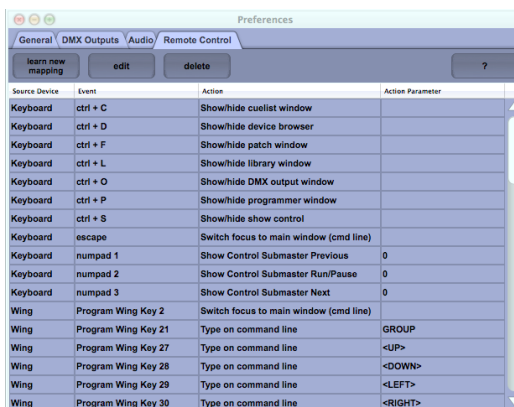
Preferences

General DMX Outputs Audio Remote Control

learn new mapping edit delete ?

| Source Device | Event | Action | Action Parameter |
|---|---|---|---|
| Keyboard | ctrl + C | Show/hide cuelist window | |
| Keyboard | ctrl + D | Show/hide device browser | |
| Keyboard | ctrl + F | Show/hide patch window | |
| Keyboard | ctrl + L | Show/hide library window | |
| Keyboard | ctrl + O | Show/hide DMX output window | |
| Keyboard | ctrl + P | Show/hide programmer window | |
| Keyboard | ctrl + S | Show/hide show control | |
| Keyboard | escape | Switch focus to main window (cmd line) | |
| Keyboard | numpad 1 | Show Control Submaster Previous | 0 |
| Keyboard | numpad 2 | Show Control Submaster Run/Pause | 0 |
| Keyboard | numpad 3 | Show Control Submaster Next | 0 |
| Wing | Program Wing Key 2 | Switch focus to main window (cmd line) | |
| Wing | Program Wing Key 21 | Type on command line | GROUP |
| Wing | Program Wing Key 27 | Type on command line | <UP> |
| Wing | Program Wing Key 28 | Type on command line | <DOWN> |
| Wing | Program Wing Key 29 | Type on command line | <LEFT> |
| Wing | Program Wing Key 30 | Type on command line | <RIGHT> |